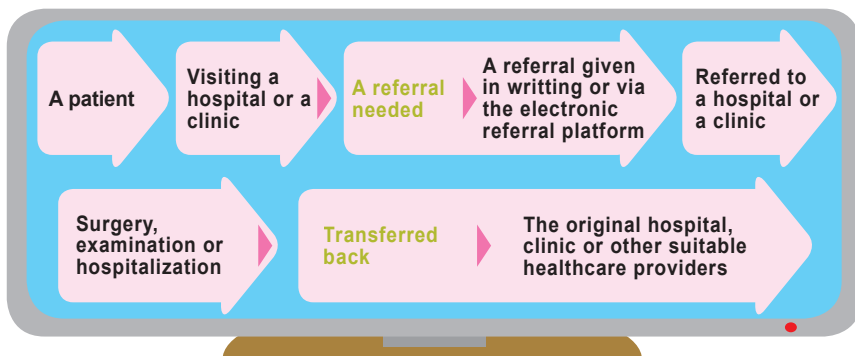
A patient

Visiting a hospital or a clinic

A referral needed

A referral given in writting or via the electronic referral platform

Referred to a hospital or a clinic

Surgery, examination or hospitalization

Transferred back

The original hospital, clinic or other suitable healthcare providers